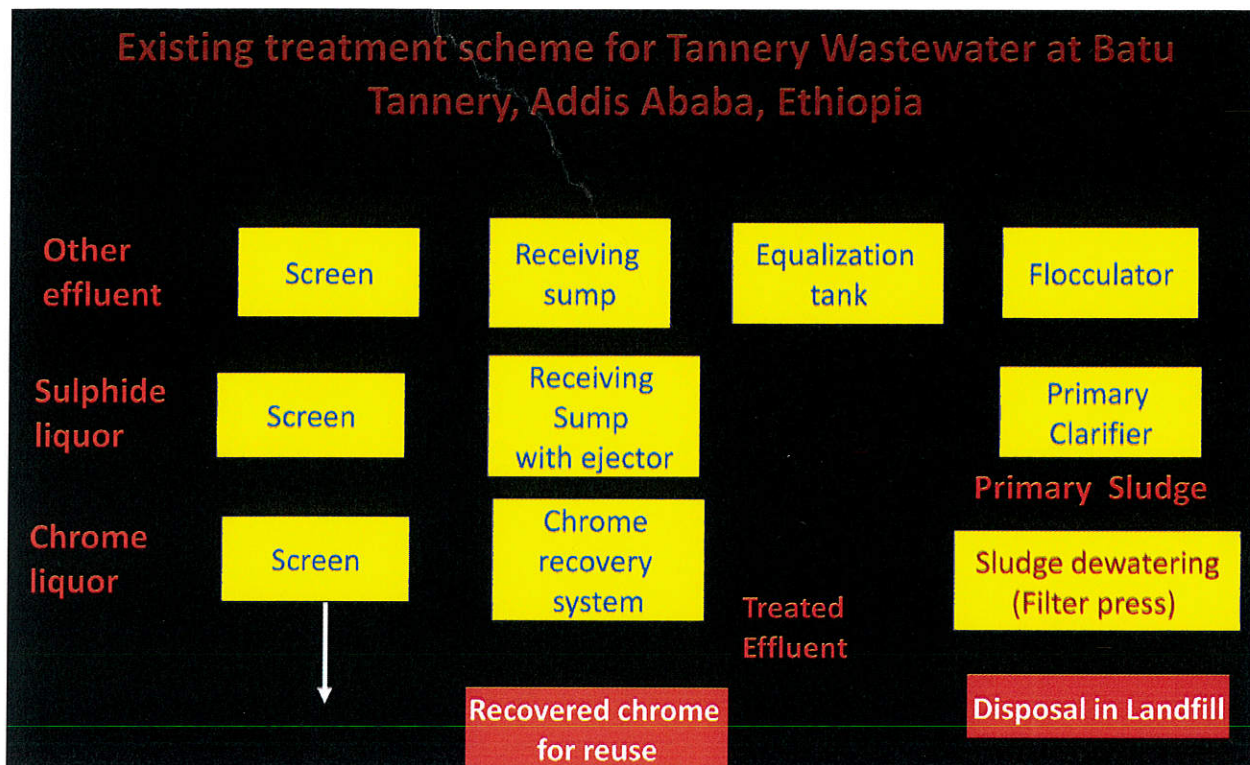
Existing treatment scheme for Tannery Wastewater at Batu Tannery, Addis Ababa, Ethiopia

Other effluent

Screen

Receiving sump

Equalization tank

Flocculator

Sulphide liquor

Screen

Receiving Sump with ejector

Primary Clarifier

Primary Sludge

Chrome liquor

Screen

Chrome recovery system

Treated Effluent

Sludge dewatering (Filter press)

Recovered chrome for reuse

Disposal in Landfill